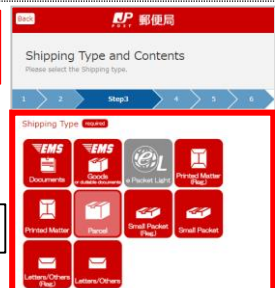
Back

JP POST 郵便局

Shipping Type and Contents

Please select the Shipping type.

1 2 Step3 4 5 6

Shipping Type Required

EMS Documents

EMS Goods or dutiable documents

e Packet Light

Printed Matter (Reg.)

Printed Matter

Parcel

Small Packet (Reg.)

Small Packet

Letters/Others (Reg.)

Letters/Others